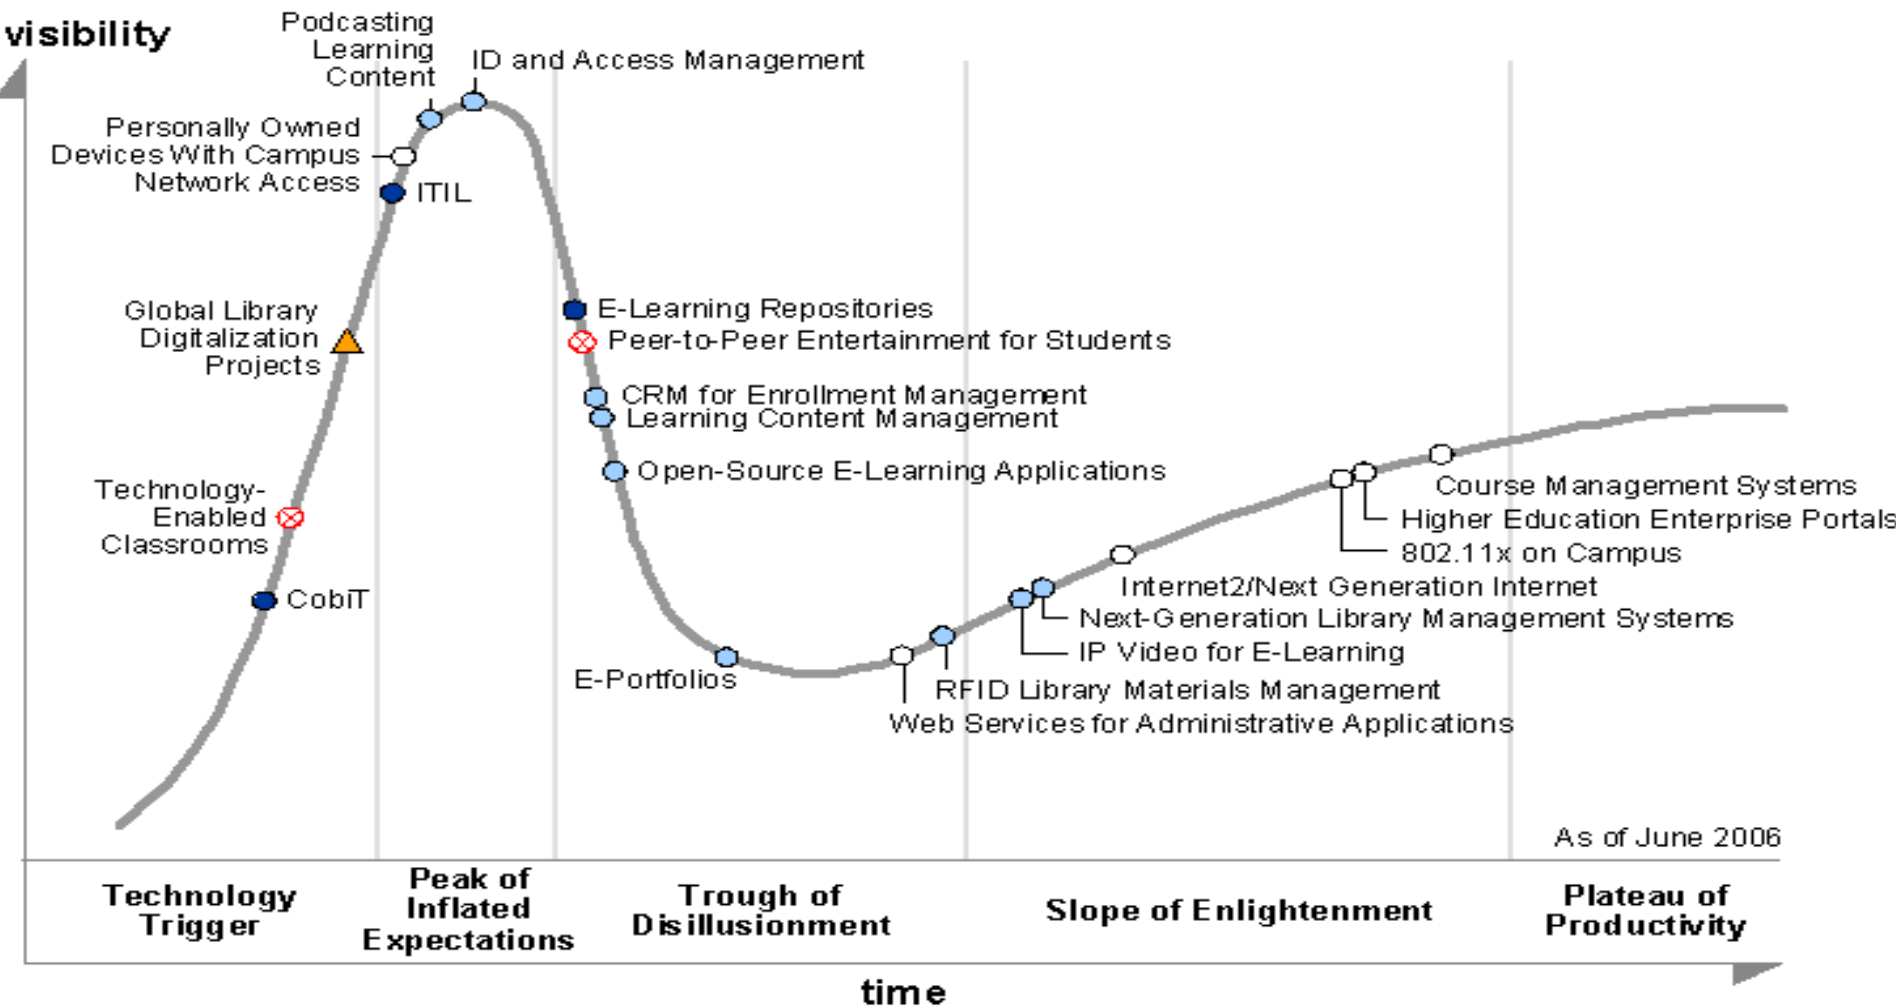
visibility

Podcasting Learning Content

ID and Access Management

Personally Owned Devices With Campus Network Access

ITIL

Global Library Digitalization Projects

E-Learning Repositories

Peer-to-Peer Entertainment for Students

CRM for Enrollment Management
Learning Content Management

Open-Source E-Learning Applications

Technology-Enabled Classrooms

CobiT

Course Management Systems
Higher Education Enterprise Portals
802.11x on Campus
Internet2/Next Generation Internet
Next-Generation Library Management Systems
IP Video for E-Learning

E-Portfolios

RFID Library Materials Management
Web Services for Administrative Applications

As of June 2006

Technology Trigger

Peak of Inflated Expectations

Trough of Disillusionment

Slope of Enlightenment

Plateau of Productivity

time